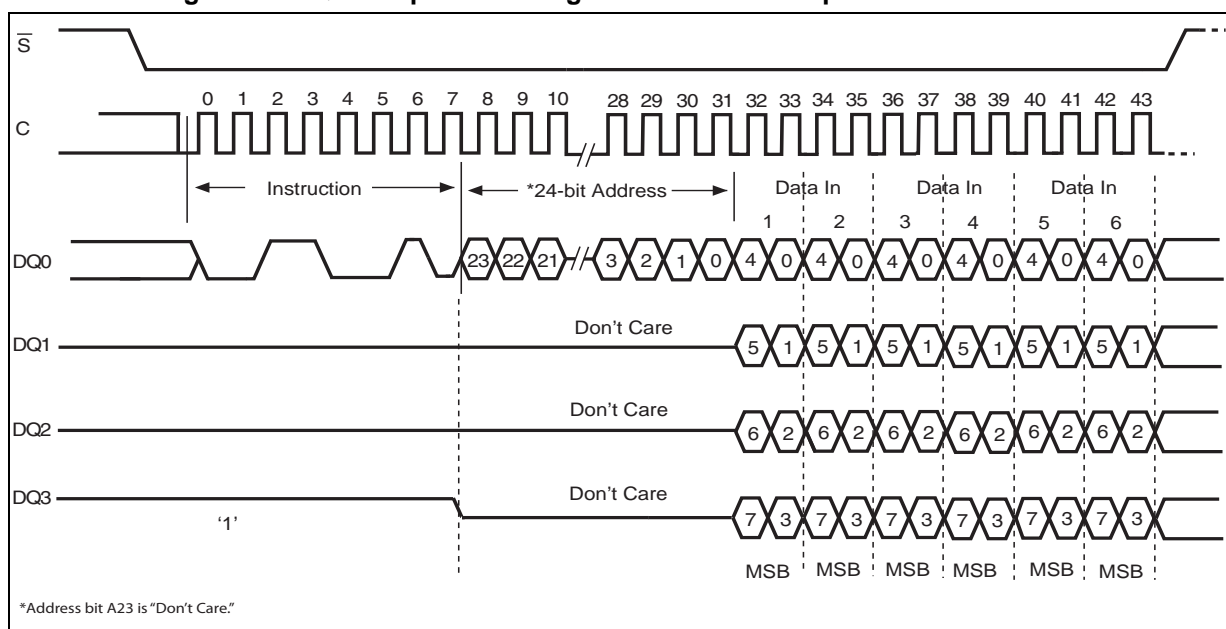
$\overline{S}$

C

0 1 2 3 4 5 6 7 8 9 10 28 29 30 31 32 33 34 35 36 37 38 39 40 41 42 43

Instruction

*24-bit Address

Data In

Data In

Data In

1 2 3 4 5 6

DQ0

23 22 21 3 2 1 0 4 0 4 0 4 0 4 0 4 0 4 0

DQ1

Don't Care

5 1 5 1 5 1 5 1 5 1 5 1

DQ2

Don't Care

6 2 6 2 6 2 6 2 6 2 6 2

DQ3

'1'

Don't Care

7 3 7 3 7 3 7 3 7 3 7 3

MSB MSB MSB MSB MSB MSB

*Address bit A23 is "Don't Care."